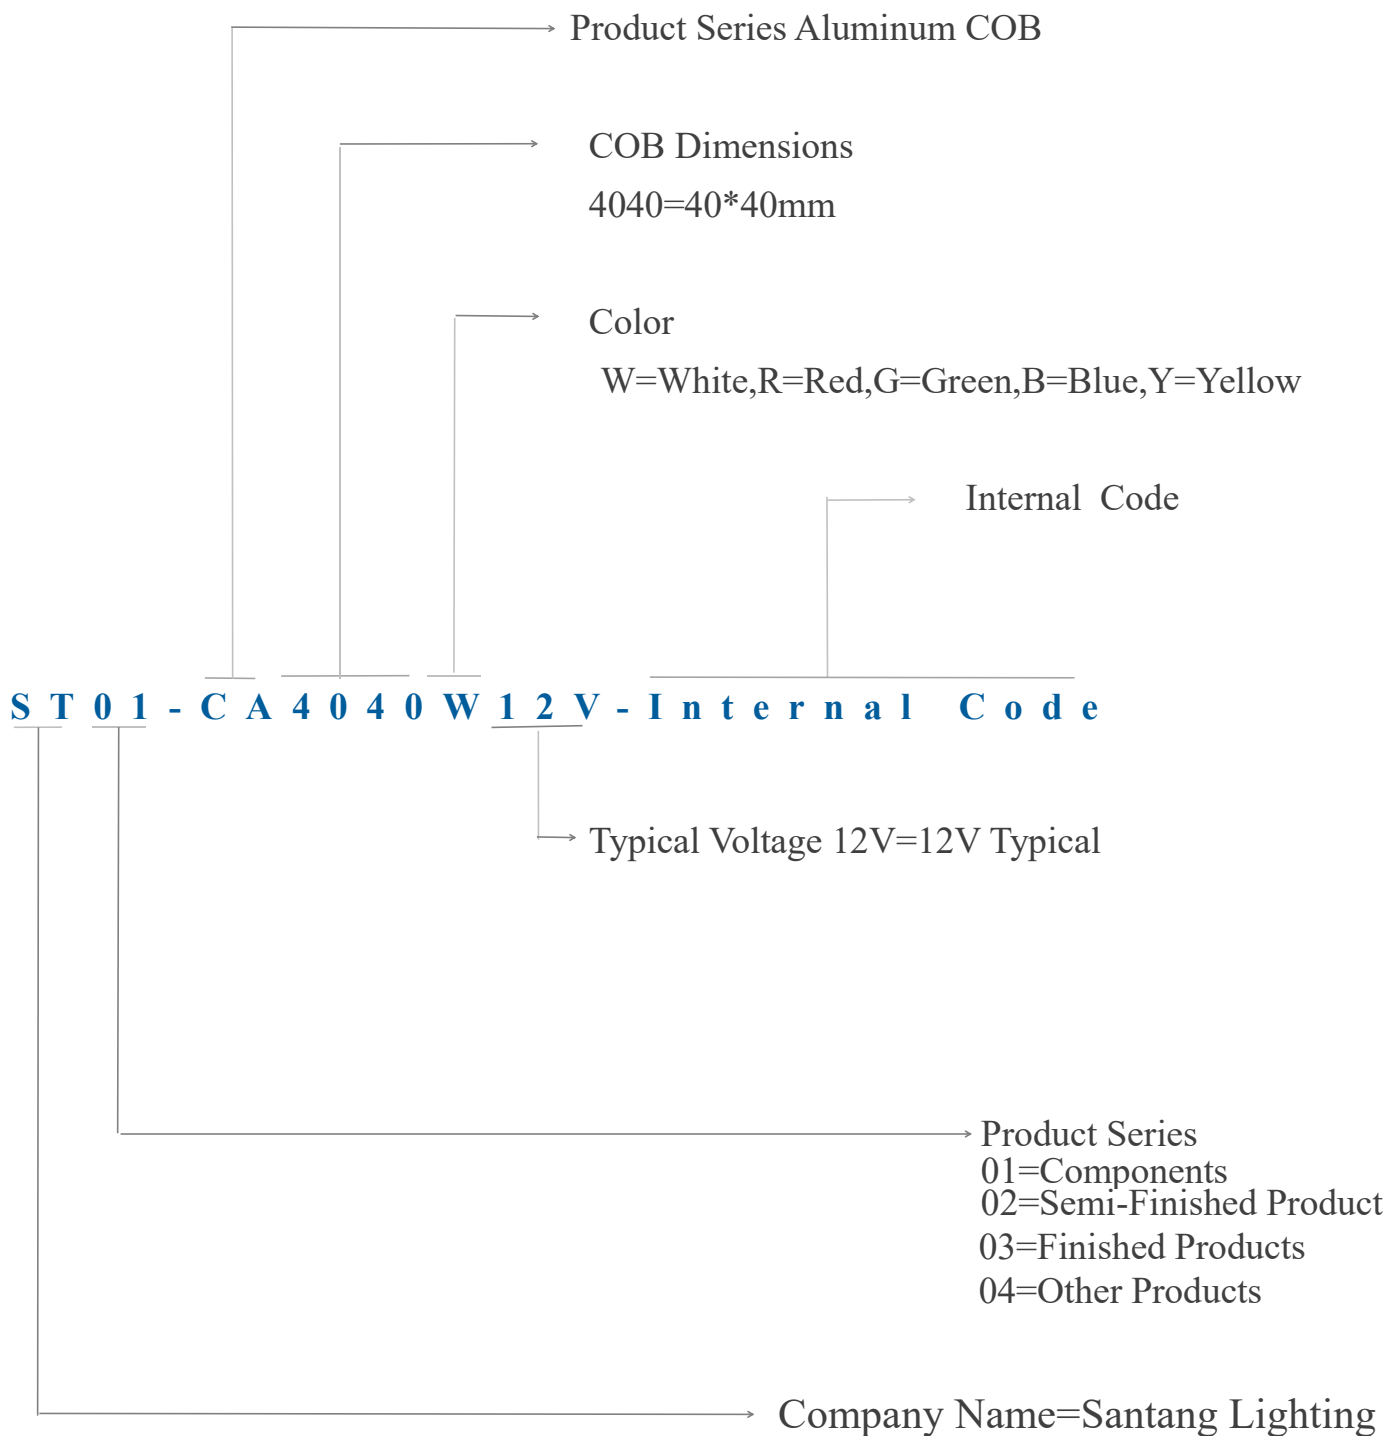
Product Series Aluminum COB

COB Dimensions
4040=40*40mm

Color
W=White,R=Red,G=Green,B=Blue,Y=Yellow

Internal Code

ST01-CA4040W12V-Internal Code

Typical Voltage 12V=12V Typical

Product Series
01=Components
02=Semi-Finished Product
03=Finished Products
04=Other Products

Company Name=Santang Lighting